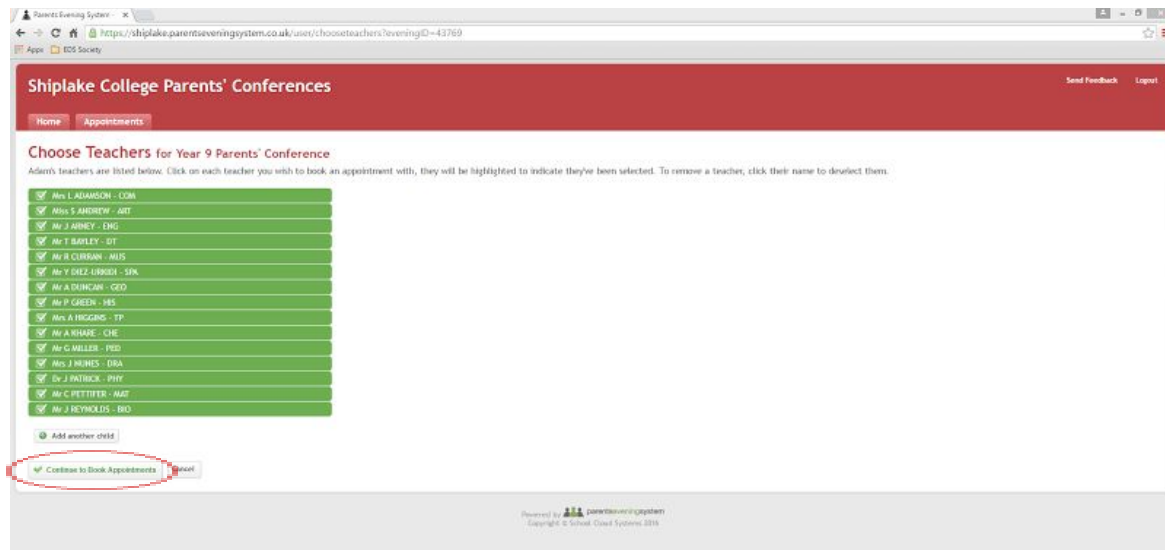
Parents Evening System ×

https://shiplake.parentseveningsystem.co.uk/user/chooseteachers?eveningID=43769

Apps EDS Society

Shiplake College Parents' Conferences

Send Feedback Logout

Home Appointments

Choose Teachers for Year 9 Parents' Conference

Adam's teachers are listed below. Click on each teacher you wish to book an appointment with, they will be highlighted to indicate they've been selected. To remove a teacher, click their name to deselect them.

Mrs L ADAMSON - COM
Miss S ANDREW - ART
Mr J ARNEY - ENG
Mr T BAYLEY - DT
Mr R CURRAN - MUS
Mr Y DIEZ-URRIOLI - SPA
Mr A DUNCAN - GEO
Mr P GREEN - HIS
Mrs A HIGGINS - TP
Mr A KHARE - CHE
Mr G MILLER - PED
Mrs J NUNES - DRA
Dr J PATRICK - PHY
Mr C PETTIFER - MAT
Mr J REYNOLDS - BIO

Add another child

Continue to Book Appointments Cancel

Powered by parentseveningsystem
Copyright © School Cloud Systems 2016